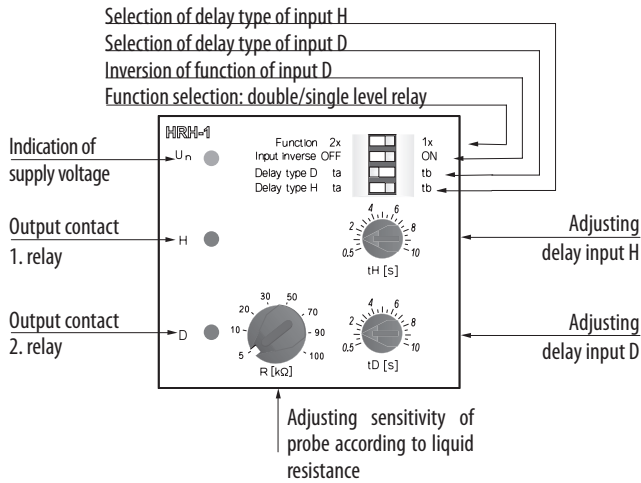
Selection of delay type of input H
Selection of delay type of input D
Inversion of function of input D
Function selection: double/single level relay

Indication of supply voltage

Output contact 1. relay

Output contact 2. relay

HRH-1

$U_n$

H

D

Function 2x
Input inverse OFF
Delay type D ta
Delay type H ta

1x
ON
tb
tb

2 4 6 8 0.5 10
tH [s]

20 30 50 70 10 90 5 100
R [kΩ]

2 4 6 8 0.5 10
tD [s]

Adjusting delay input H

Adjusting delay input D

Adjusting sensitivity of probe according to liquid resistance